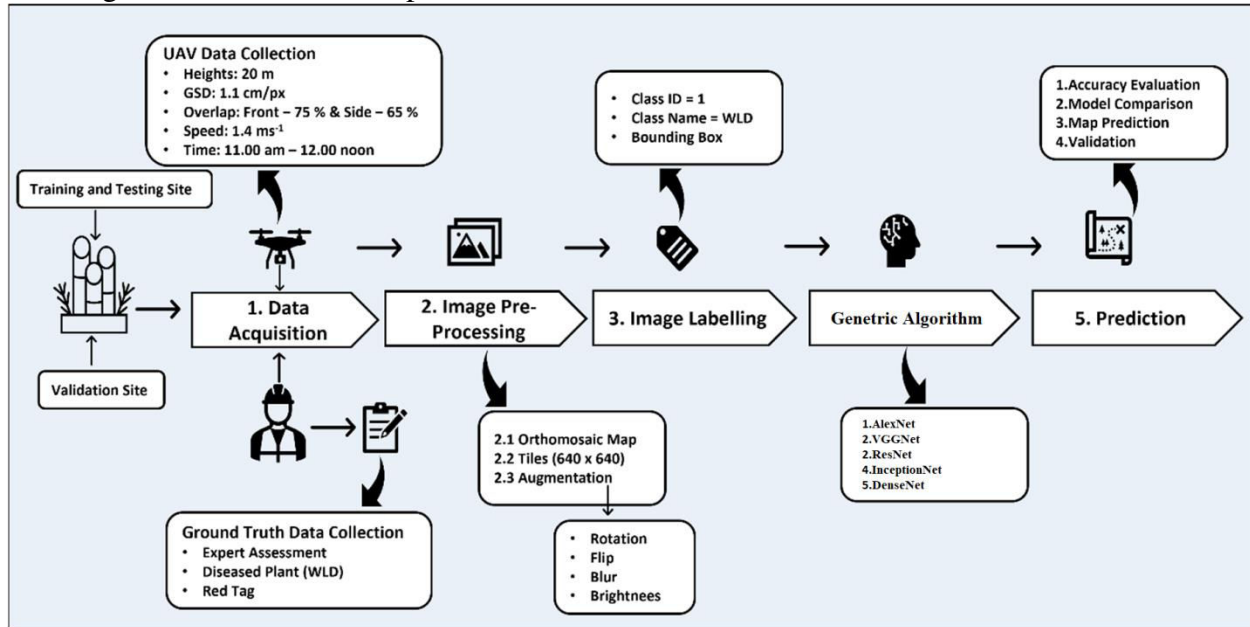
UAV Data Collection
- Heights: 20 m
- GSD: 1.1 cm/px
- Overlap: Front – 75 % & Side – 65 %
- Speed: 1.4 ms$^{-1}$
- Time: 11.00 am – 12.00 noon

- Class ID = 1
- Class Name = WLD
- Bounding Box

1.Accuracy Evaluation
2.Model Comparison
3.Map Prediction
4.Validation

Training and Testing Site

Validation Site

1. Data Acquisition

2. Image Pre-Processing

3. Image Labelling

Genetric Algorithm

5. Prediction

2.1 Orthomosaic Map
2.2 Tiles (640 x 640)
2.3 Augmentation

- Rotation
- Flip
- Blur
- Brightnees

1.AlexNet
2.VGGNet
3.ResNet
4.InceptionNet
5.DenseNet

Ground Truth Data Collection
- Expert Assessment
- Diseased Plant (WLD)
- Red Tag